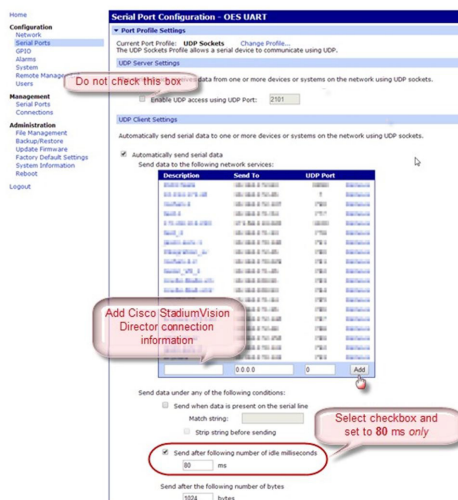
Home

Configuration
Network
Serial Ports
GPIO
Alarms
System
Remote Manage
Users

Management
Serial Ports
Connections

Administration
File Management
Backup/Restore
Update Firmware
Factory Default Settings
System Information
Reboot

Logout

Serial Port Configuration - OES UART

▼ Port Profile Settings

Current Port Profile: UDP Sockets Change Profile...
The UDP Sockets Profile allows a serial device to communicate using UDP.

UDP Server Settings

Do not check this box

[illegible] data from one or more devices or systems on the network using UDP sockets.

Enable UDP access using UDP Port: 2101

UDP Client Settings

Automatically send serial data to one or more devices or systems on the network using UDP sockets.

Automatically send serial data
Send data to the following network services:

| Description | Send To | UDP Port |
|---|---|---|
| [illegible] | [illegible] | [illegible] |

Add Cisco StadiumVision Director connection information

0.0.0.0 0 Add

Send data under any of the following conditions:

Send when data is present on the serial line
Match string:
Strip string before sending

Select checkbox and set to 80 ms only

Send after following number of idle milliseconds
80 ms

Send after the following number of bytes
1024 bytes